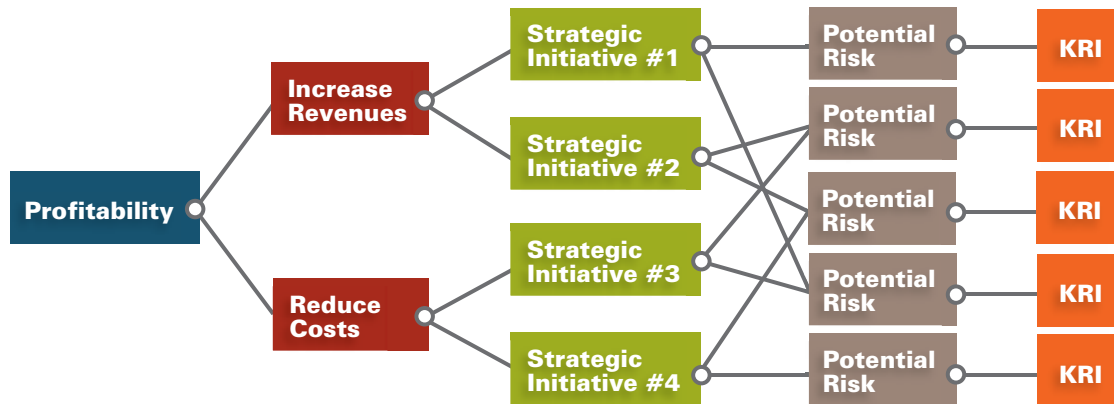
Profitability

Increase Revenues

Reduce Costs

Strategic Initiative #1

Strategic Initiative #2

Strategic Initiative #3

Strategic Initiative #4

Potential Risk

KRI

Potential Risk

KRI

Potential Risk

KRI

Potential Risk

KRI

Potential Risk

KRI